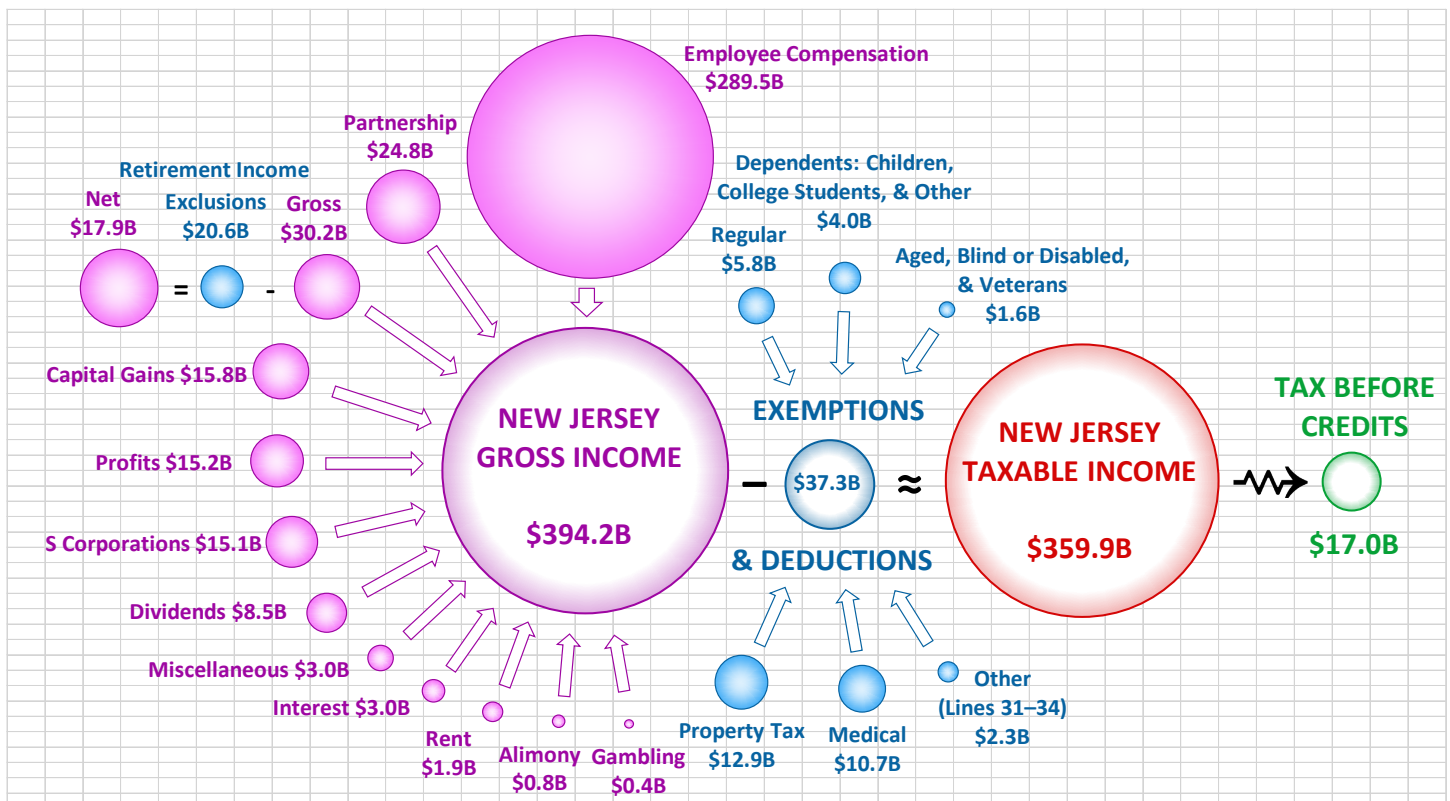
Employee Compensation
$289.5B

Partnership
$24.8B

Retirement Income

Net
$17.9B

Exclusions
$20.6B

Gross
$30.2B

=

-

Dependents: Children, College Students, & Other
$4.0B

Regular
$5.8B

Aged, Blind or Disabled, & Veterans
$1.6B

Capital Gains $15.8B

Profits $15.2B

S Corporations $15.1B

Dividends $8.5B

Miscellaneous $3.0B

Interest $3.0B

Rent
$1.9B

Alimony
$0.8B

Gambling
$0.4B

NEW JERSEY
GROSS INCOME

$394.2B

–

EXEMPTIONS

$37.3B

& DEDUCTIONS

≈

NEW JERSEY
TAXABLE INCOME

$359.9B

TAX BEFORE CREDITS

$17.0B

Property Tax
$12.9B

Medical
$10.7B

Other
(Lines 31–34)
$2.3B